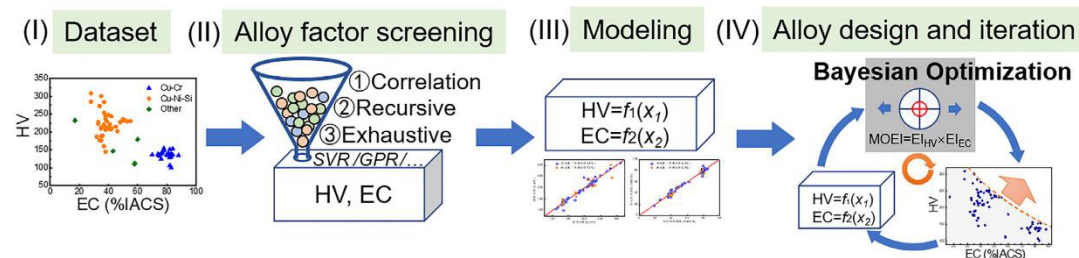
(I) Dataset

(II) Alloy factor screening

(III) Modeling

(IV) Alloy design and iteration

350
300
250
200
150
100
HV
0 20 40 60 80 100
EC (%IACS)
Cu-Cr
Cu-Ni-Si
Other

①Correlation
②Recursive
③Exhaustive
SVR/GPR/...
HV, EC

HV=$f_1(x_1)$
EC=$f_2(x_2)$

Bayesian Optimization
MOEI=$EI_{HV} \times EI_{EC}$

HV=$f_1(x_1)$
EC=$f_2(x_2)$

HV
EC (%IACS)